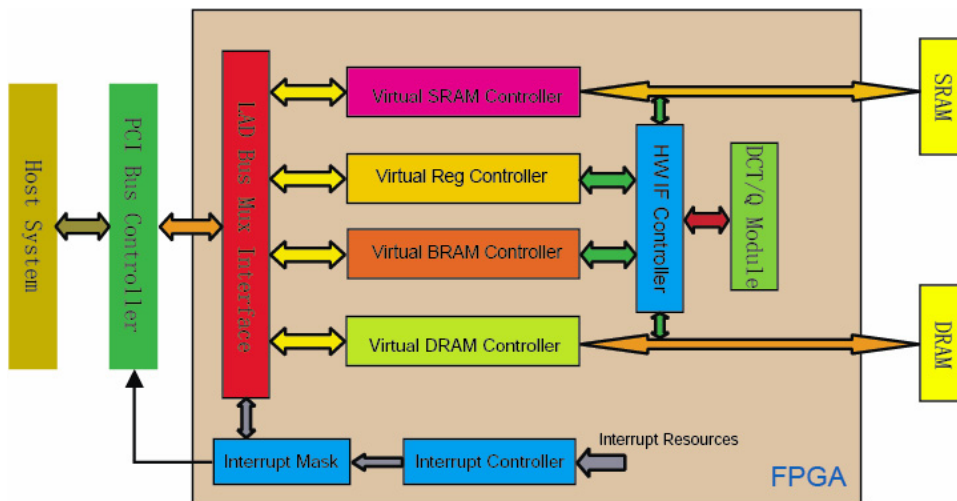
Host System

PCI Bus Controller

LAD Bus Mux Interface

Virtual SRAM Controller

Virtual Reg Controller

Virtual BRAM Controller

Virtual DRAM Controller

HW IF Controller

DCT/Q Module

SRAM

DRAM

Interrupt Mask

Interrupt Controller

Interrupt Resources

FPGA